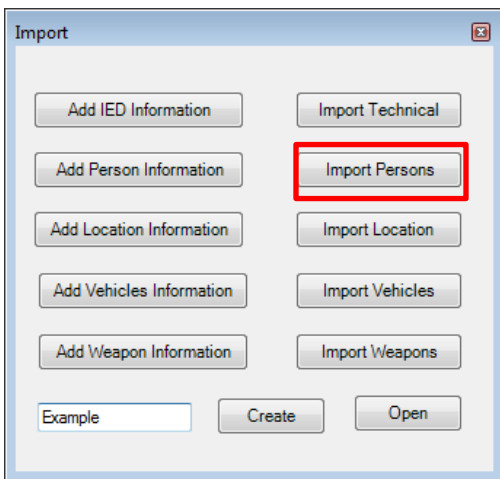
Import

Add IED Information
Import Technical

Add Person Information
Import Persons

Add Location Information
Import Location

Add Vehicles Information
Import Vehicles

Add Weapon Information
Import Weapons

Example
Create
Open